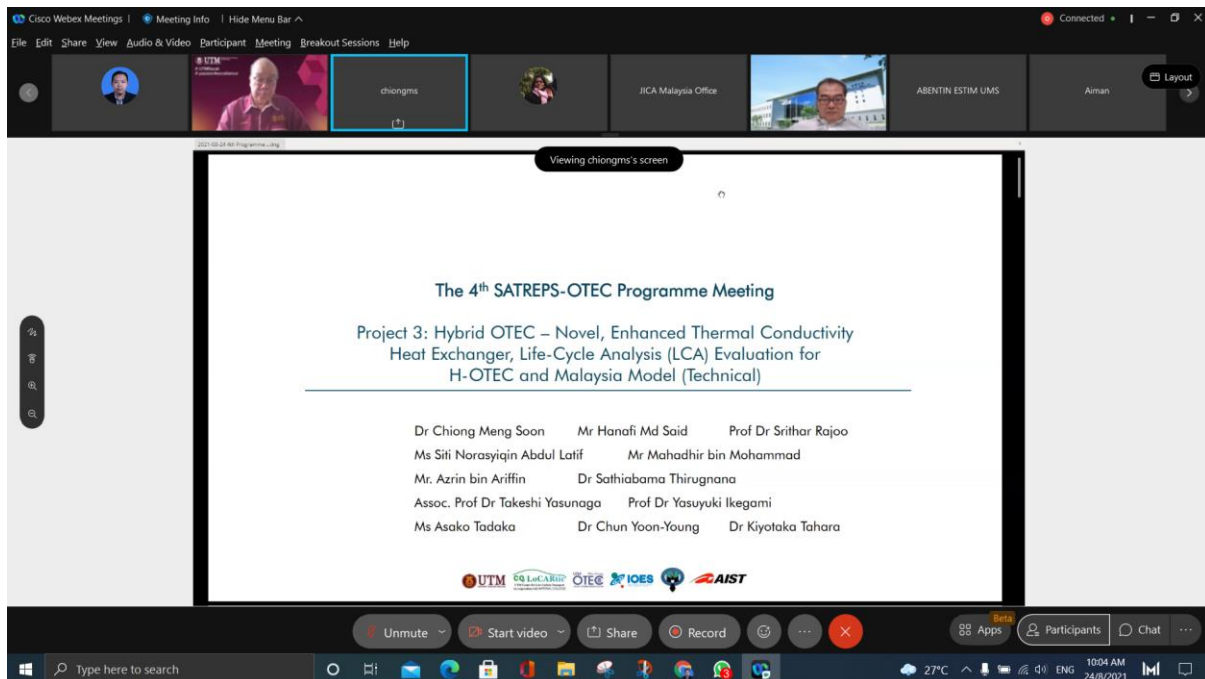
Cisco Webex Meetings | Meeting Info | Hide Menu Bar ^

Connected

File Edit Share View Audio & Video Participant Meeting Breakout Sessions Help

UTM

chiongms

JICA Malaysia Office

ABENTIN ESTIM UMS

Aiman

Layout

2021-08-24 4th Programme.Ling

Viewing chiongms's screen

The 4$^{th}$ SATREPS-OTEC Programme Meeting

Project 3: Hybrid OTEC – Novel, Enhanced Thermal Conductivity Heat Exchanger, Life-Cycle Analysis (LCA) Evaluation for H-OTEC and Malaysia Model (Technical)

Dr Chiong Meng Soon Mr Hanafi Md Said Prof Dr Srithar Rajoo
Ms Siti Norasyiqin Abdul Latif Mr Mahadhir bin Mohammad
Mr. Azrin bin Ariffin Dr Sathiabama Thirugnana
Assoc. Prof Dr Takeshi Yasunaga Prof Dr Yasuyuki Ikegami
Ms Asako Tadaka Dr Chun Yoon-Young Dr Kiyotaka Tahara

UTM LoCARtic OTEC IOES AIST

Unmute Start video Share Record

Beta
Apps Participants Chat

Type here to search

27°C ENG 10:04 AM 24/8/2021